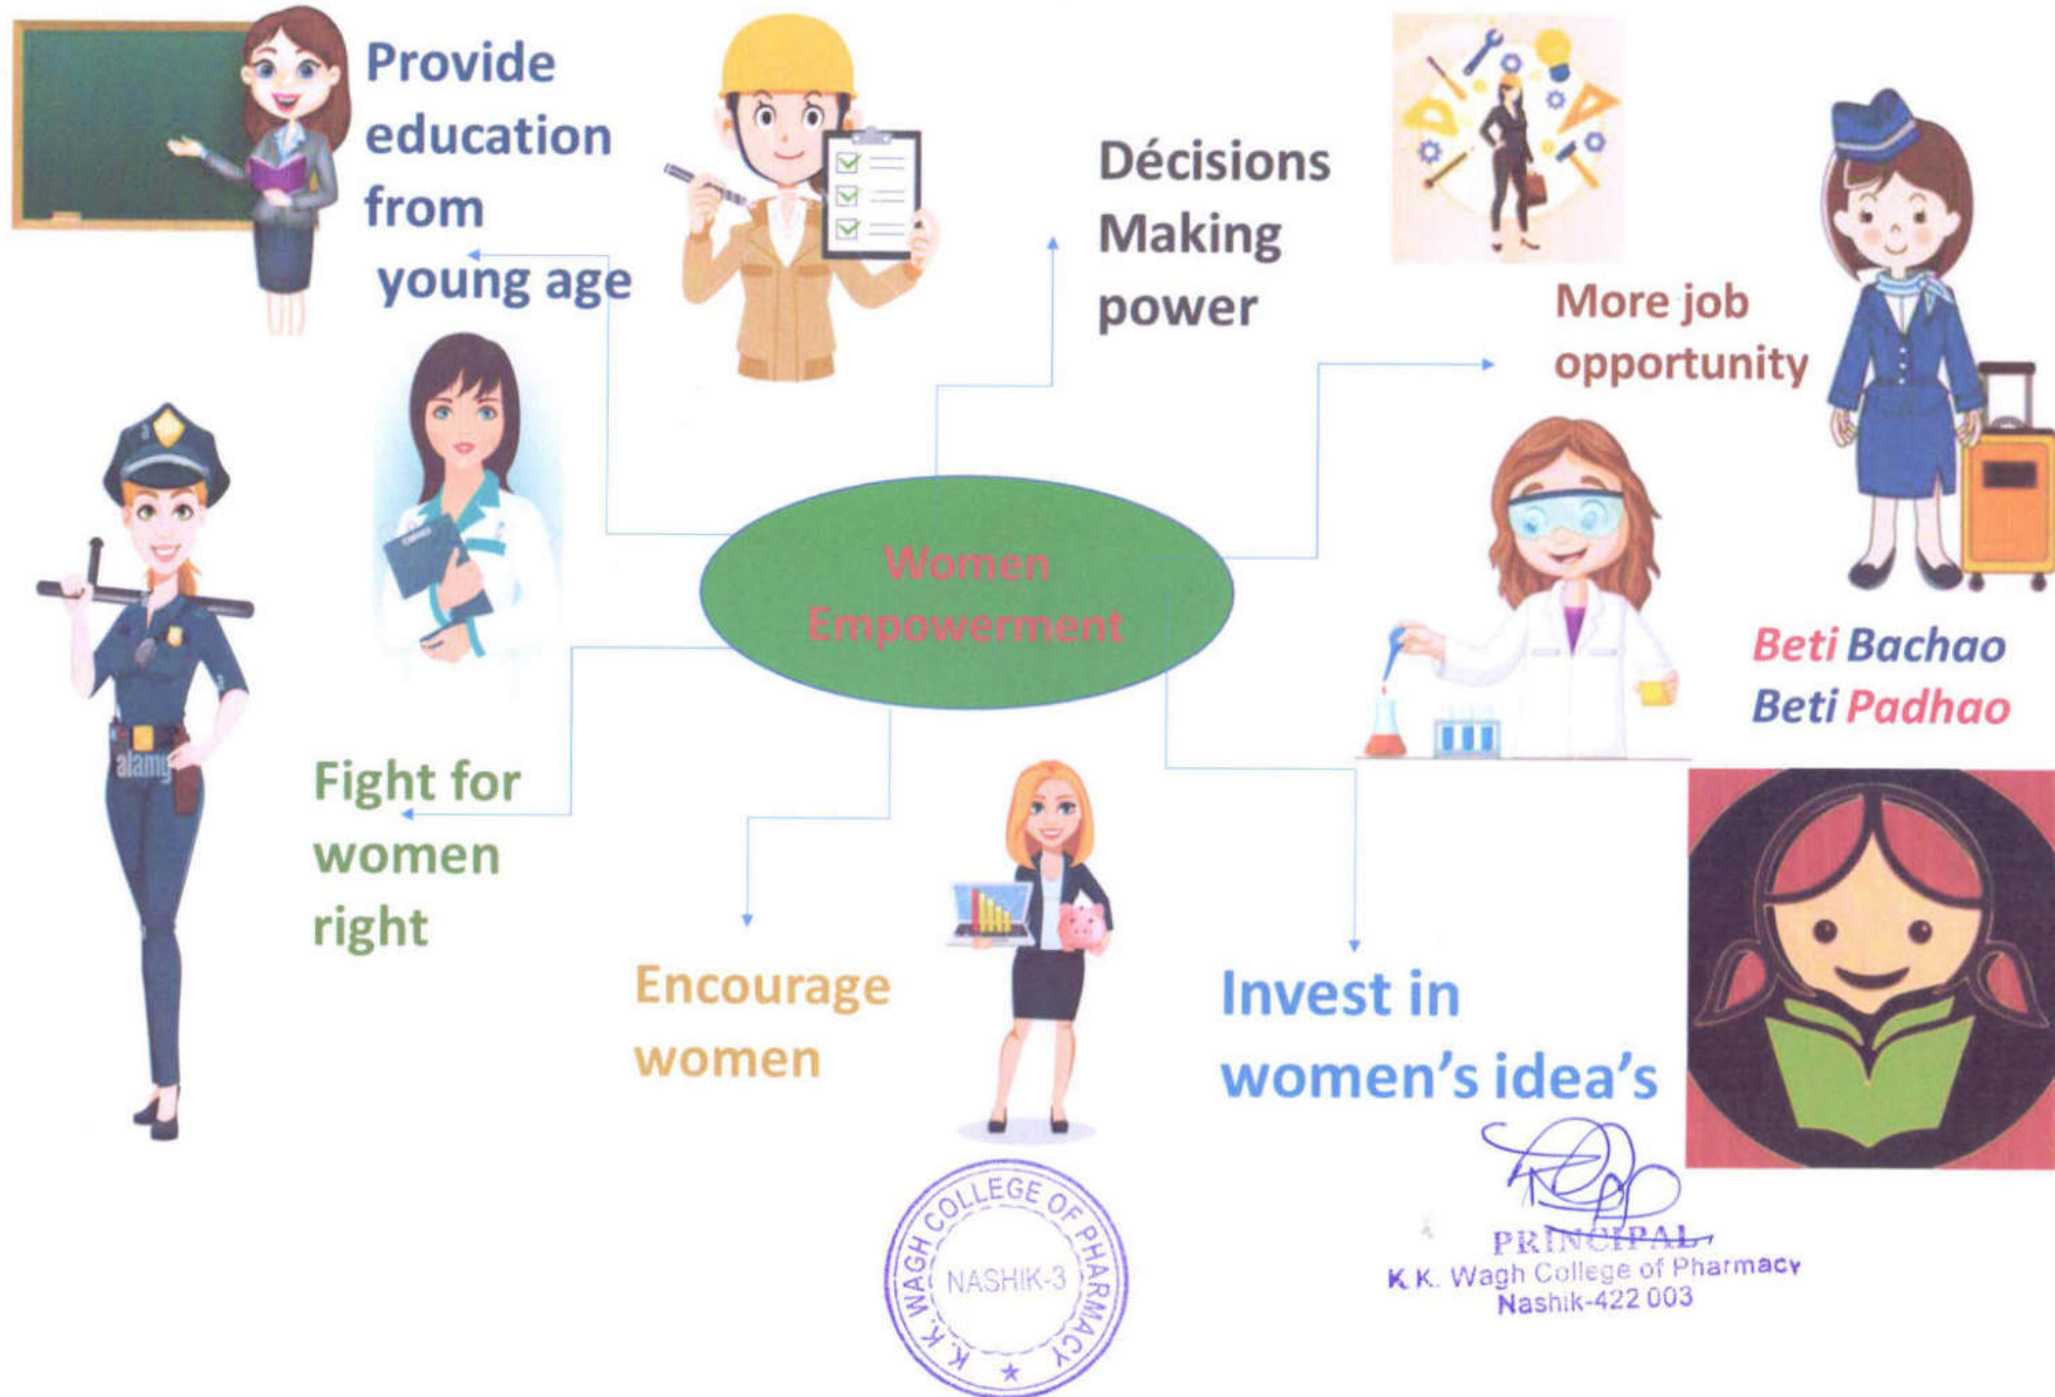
Provide education from young age

Décisions Making power

More job opportunity

Women Empowerment

Beti Bachao Beti Padhao

Fight for women right

Encourage women

Invest in women's idea's

alamy

K. K. WAGH COLLEGE OF PHARMACY NASHIK-3

PRINCIPAL
K.K. Wagh College of Pharmacy
Nashik-422 003